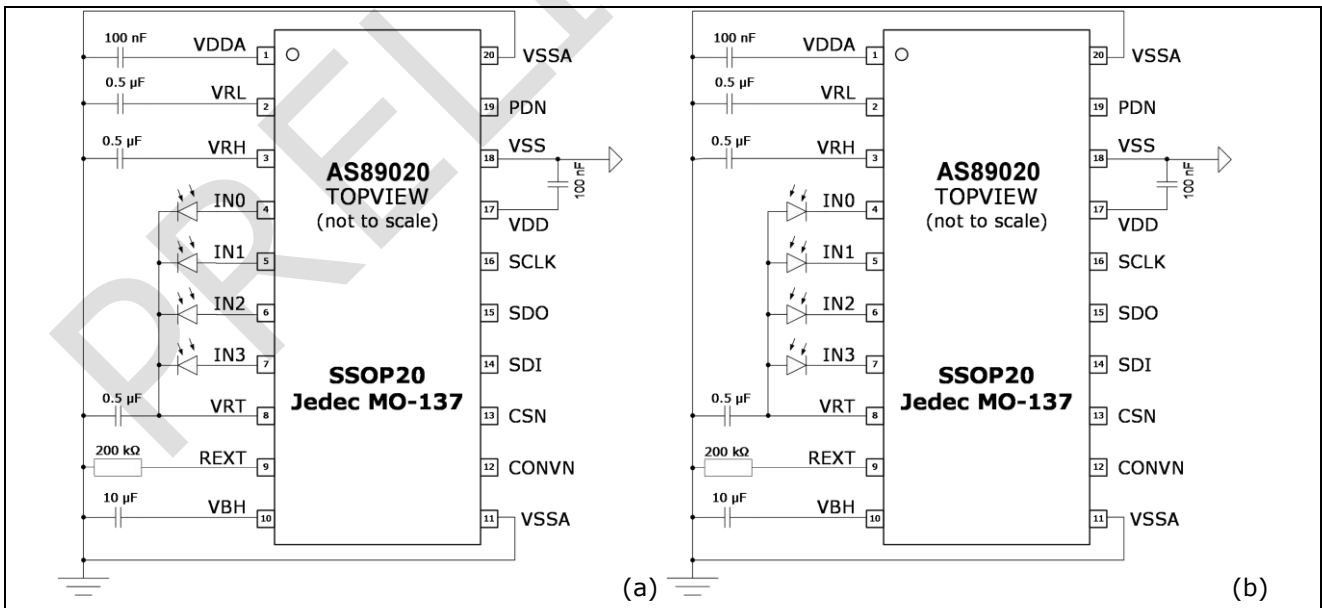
100 nF
VDDA
1
20
VSSA
0.5 µF
VRL
2
19
PDN
0.5 µF
VRH
3
18
VSS
100 nF
AS89020
TOPVIEW
(not to scale)
IN0
4
17
VDD
IN1
5
16
SCLK
IN2
6
15
SDO
IN3
7
14
SDI
SSOP20
Jedec MO-137
0.5 µF
VRT
8
13
CSN
200 kΩ
REXT
9
12
CONVN
10 µF
VBH
10
11
VSSA
(a)

100 nF
VDDA
1
20
VSSA
0.5 µF
VRL
2
19
PDN
0.5 µF
VRH
3
18
VSS
100 nF
AS89020
TOPVIEW
(not to scale)
IN0
4
17
VDD
IN1
5
16
SCLK
IN2
6
15
SDO
IN3
7
14
SDI
SSOP20
Jedec MO-137
0.5 µF
VRT
8
13
CSN
200 kΩ
REXT
9
12
CONVN
10 µF
VBH
10
11
VSSA
(b)

PRELI